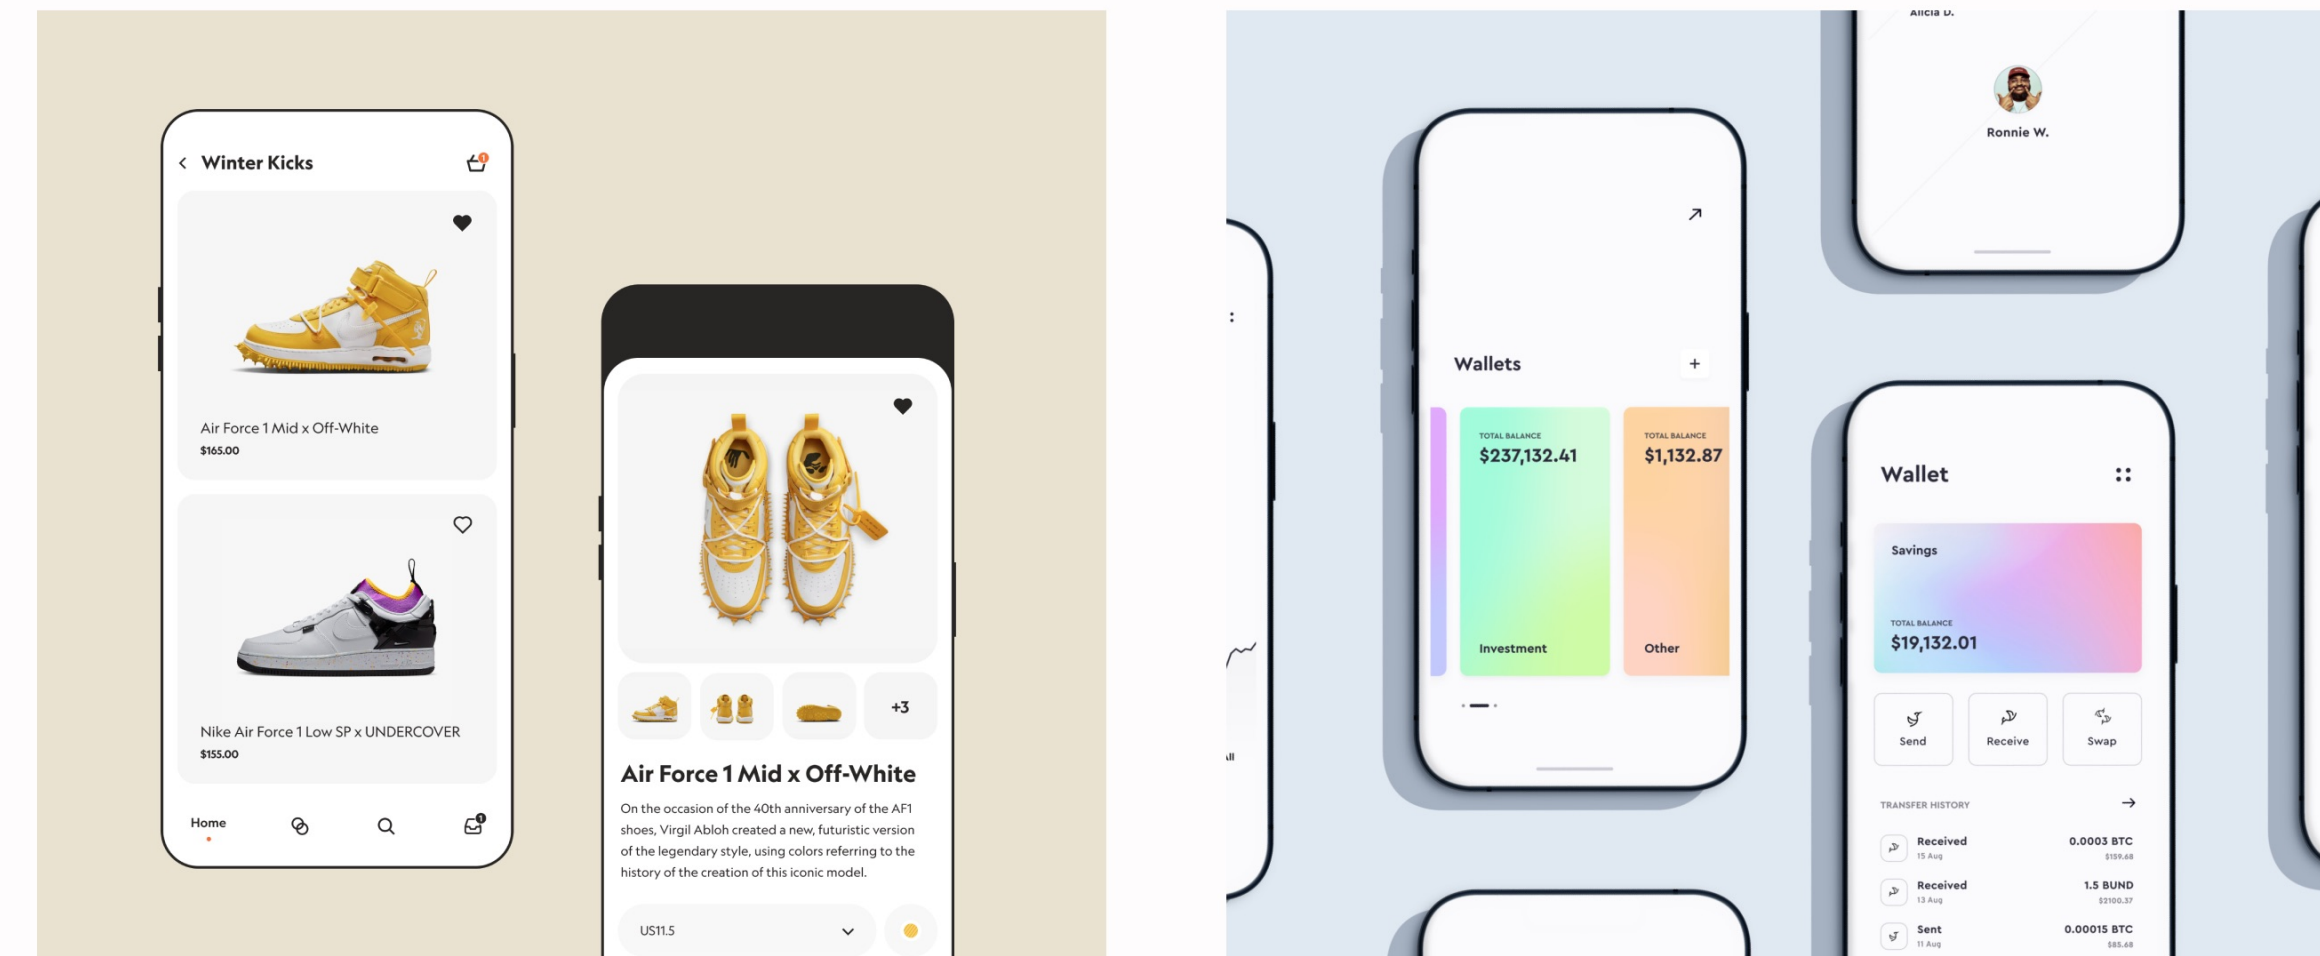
Winter Kicks

Air Force 1 Mid x Off-White
$165.00

Nike Air Force 1 Low SP x UNDERCOVER
$155.00

Home

+3

Air Force 1 Mid x Off-White

On the occasion of the 40th anniversary of the AF1 shoes, Virgil Abloh created a new, futuristic version of the legendary style, using colors referring to the history of the creation of this iconic model.

US11.5

Alicia D.

Ronnie W.

Wallets +

TOTAL BALANCE
$237,132.41
Investment

TOTAL BALANCE
$1,132.87
Other

Wallet

Savings
TOTAL BALANCE
$19,132.01

Send
Receive
Swap

TRANSFER HISTORY

Received
15 Aug
0.0003 BTC
$159.68

Received
13 Aug
1.5 BUND
$2100.37

Sent
11 Aug
0.00015 BTC
$85.68